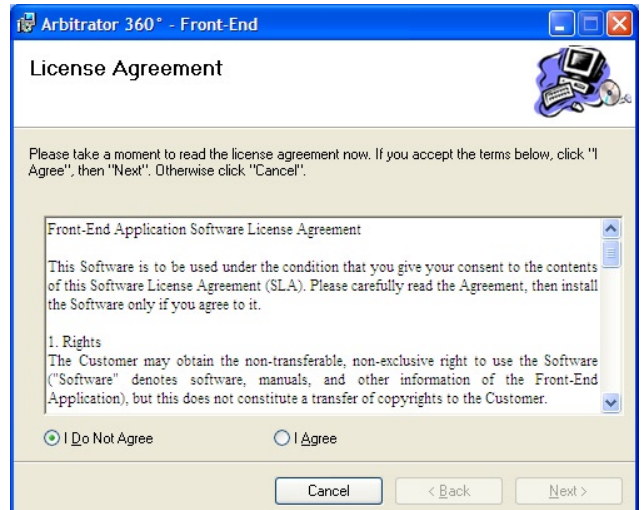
Arbitrator 360° - Front-End

License Agreement

Please take a moment to read the license agreement now. If you accept the terms below, click "I Agree", then "Next". Otherwise click "Cancel".

Front-End Application Software License Agreement

This Software is to be used under the condition that you give your consent to the contents of this Software License Agreement (SLA). Please carefully read the Agreement, then install the Software only if you agree to it.

1. Rights
The Customer may obtain the non-transferable, non-exclusive right to use the Software ("Software" denotes software, manuals, and other information of the Front-End Application), but this does not constitute a transfer of copyrights to the Customer.

I Do Not Agree

I Agree

Cancel

< Back

Next >